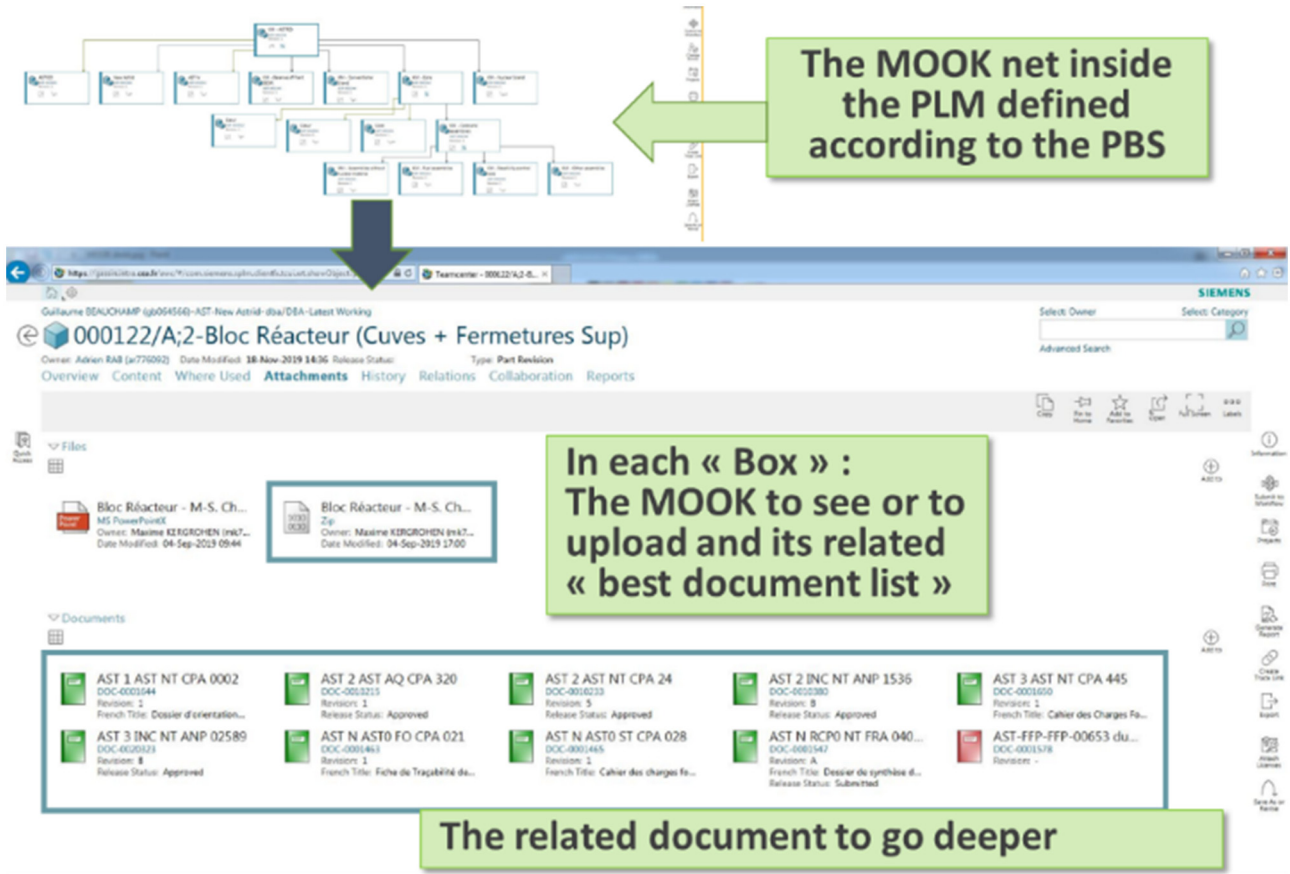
The MOOK net inside the PLM defined according to the PBS

Teamcenter - 000122/A;2-B...

SIEMENS

Guillaume BEAUCHAMP (gb064566)-AST-New Astrid-dba/DBA-Latest Working

000122/A;2-Bloc Réacteur (Cuves + Fermetures Sup)

Owner: Adrien RAB (ar776092) Date Modified: 18-Nov-2019 14:36 Release Status: Type: Part Revision

Overview Content Where Used Attachments History Relations Collaboration Reports

Select Owner Select Category

Advanced Search

Copy Pin to Home Add to Favorites Open Full Screen Labels

Quick Access

Files

Bloc Réacteur - M-S. Ch...
MS PowerPointX
Owner: Maxime KERGROHEN (mk7...
Date Modified: 04-Sep-2019 09:44

Bloc Réacteur - M-S. Ch...
Zip
Owner: Maxime KERGROHEN (mk7...
Date Modified: 04-Sep-2019 17:00

In each « Box » :
The MOOK to see or to upload and its related « best document list »

Add to

Information

Submit to Workflow

Property

Print

Generate Report

Create Trace Link

Export

Attach Licenses

Save As or Revise

Documents

AST 1 AST NT CPA 0002
DOC-0001644
Revision: 1
French Title: Dossier d'orientation...

AST 2 AST AQ CPA 320
DOC-0013215
Revision: 1
Release Status: Approved

AST 2 AST NT CPA 24
DOC-0010233
Revision: 5
Release Status: Approved

AST 2 INC NT ANP 1536
DOC-0010380
Revision: B
Release Status: Approved

AST 3 AST NT CPA 445
DOC-0001650
Revision: 1
French Title: Cahier des Charges Fo...

AST 3 INC NT ANP 02589
DOC-0020323
Revision: B
Release Status: Approved

AST N AST0 FO CPA 021
DOC-0001463
Revision: 1
French Title: Fiche de Traçabilité de...

AST N AST0 ST CPA 028
DOC-0001465
Revision: 1
French Title: Cahier des charges fo...

AST N RCP0 NT FRA 040...
DOC-0001547
Revision: A
French Title: Dossier de synthèse d...
Release Status: Submitted

AST-FFP-FFP-00653 du...
DOC-0001578
Revision: -

The related document to go deeper